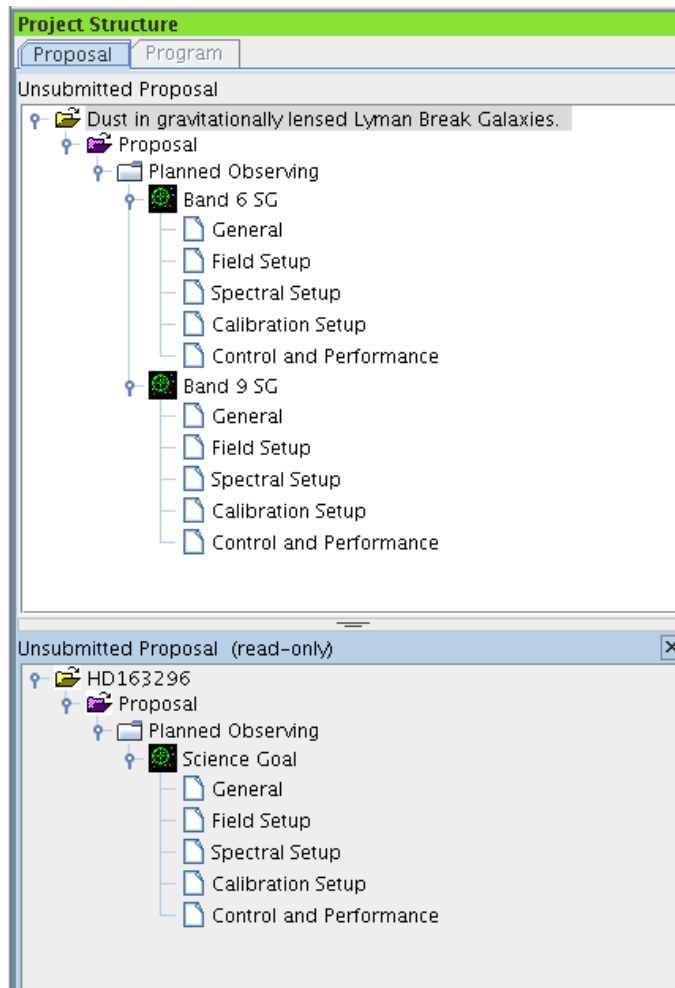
Project Structure
Proposal Program
Unsubmitted Proposal
Dust in gravitationally lensed Lyman Break Galaxies.
Proposal
Planned Observing
Band 6 SG
General
Field Setup
Spectral Setup
Calibration Setup
Control and Performance
Band 9 SG
General
Field Setup
Spectral Setup
Calibration Setup
Control and Performance

Unsubmitted Proposal (read-only)
HD163296
Proposal
Planned Observing
Science Goal
General
Field Setup
Spectral Setup
Calibration Setup
Control and Performance